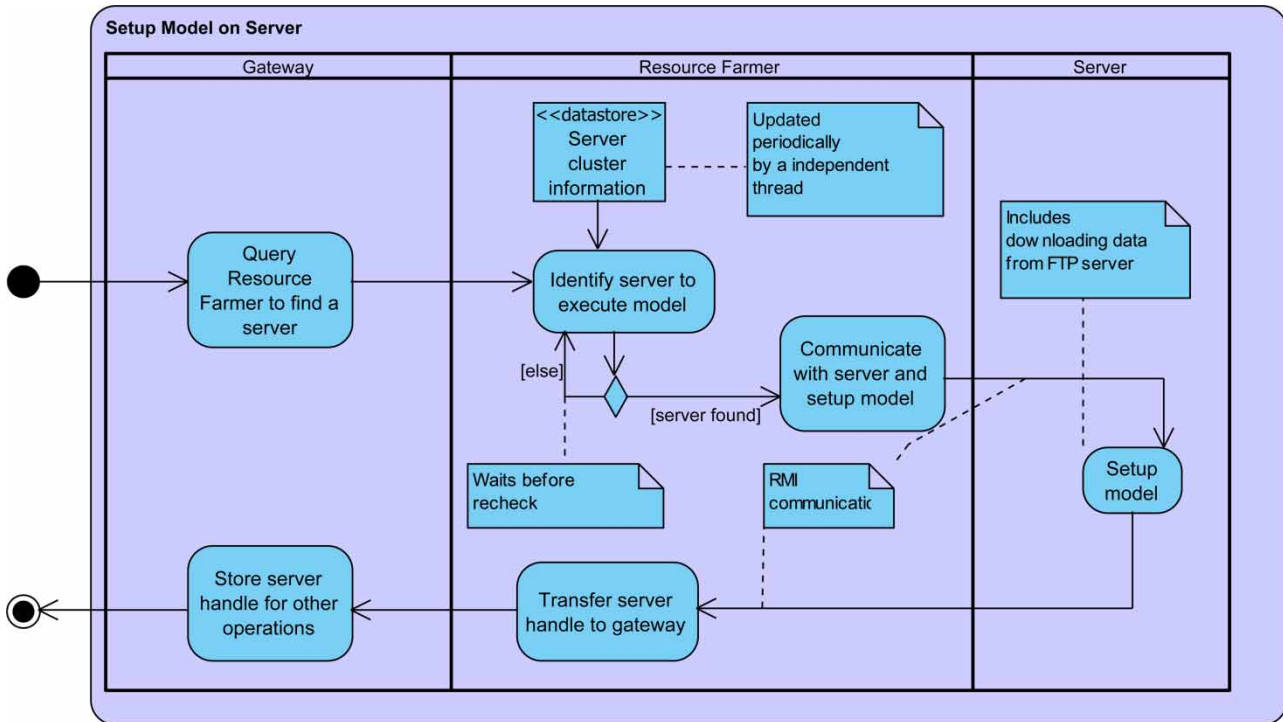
Setup Model on Server

Gateway

Resource Farmer

Server

<<datastore>> Server cluster information

Updated periodically by a independent thread

Includes dow nloading data from FTP server

Query Resource Farmer to find a server

Identify server to execute model

Communicate with server and setup model

[else]

[server found]

Setup model

Waits before recheck

RMI communicatio

Store server handle for other operations

Transfer server handle to gateway